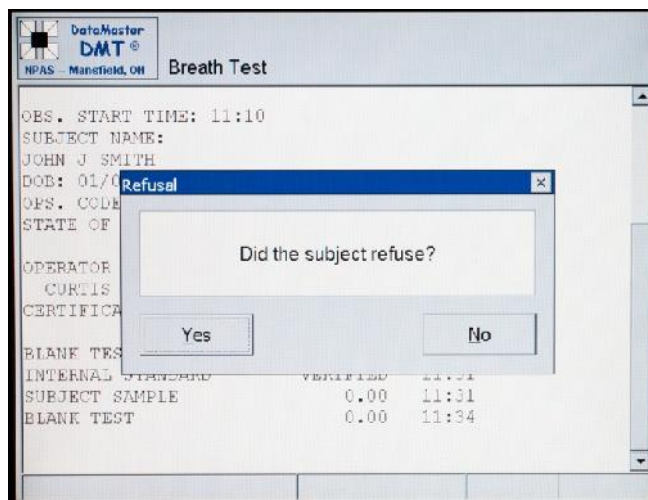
DataMaster
DMT ®
NPAS — Mansfield, OH

Breath Test

OBS. START TIME: 11:10
SUBJECT NAME:
JOHN J SMITH
DOB: 01/0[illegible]
OPS. CODE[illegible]
STATE OF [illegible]

OPERATOR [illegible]
CURTIS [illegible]
CERTIFICA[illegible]

BLANK TES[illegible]
INTERNAL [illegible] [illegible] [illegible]
SUBJECT SAMPLE 0.00 11:31
BLANK TEST 0.00 11:34

Refusal

Did the subject refuse?

Yes

No